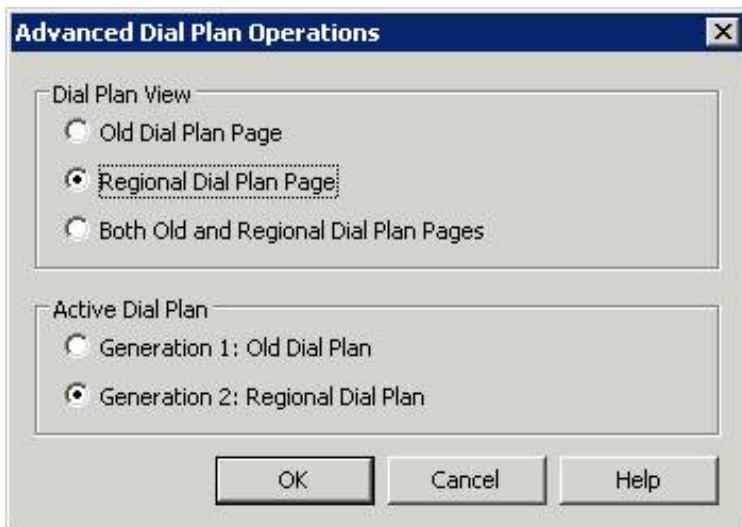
Advanced Dial Plan Operations

Dial Plan View

Old Dial Plan Page

Regional Dial Plan Page

Both Old and Regional Dial Plan Pages

Active Dial Plan

Generation 1: Old Dial Plan

Generation 2: Regional Dial Plan

OK

Cancel

Help